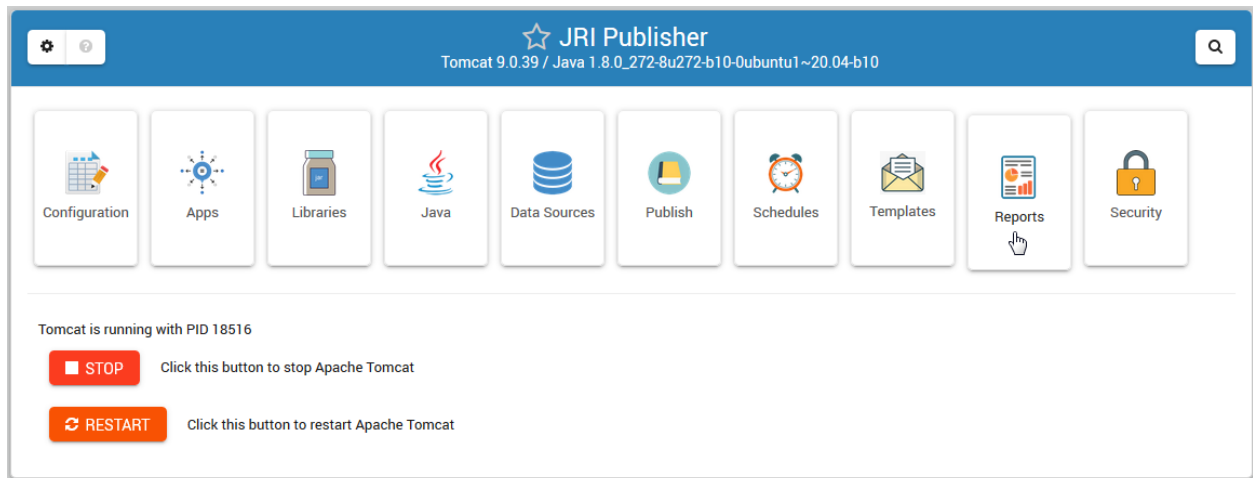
JRI Publisher

Tomcat 9.0.39 / Java 1.8.0_272-8u272-b10-0ubuntu1~20.04-b10

Configuration

Apps

Libraries

Java

Data Sources

Publish

Schedules

Templates

Reports

Security

Tomcat is running with PID 18516

STOP

Click this button to stop Apache Tomcat

RESTART

Click this button to restart Apache Tomcat